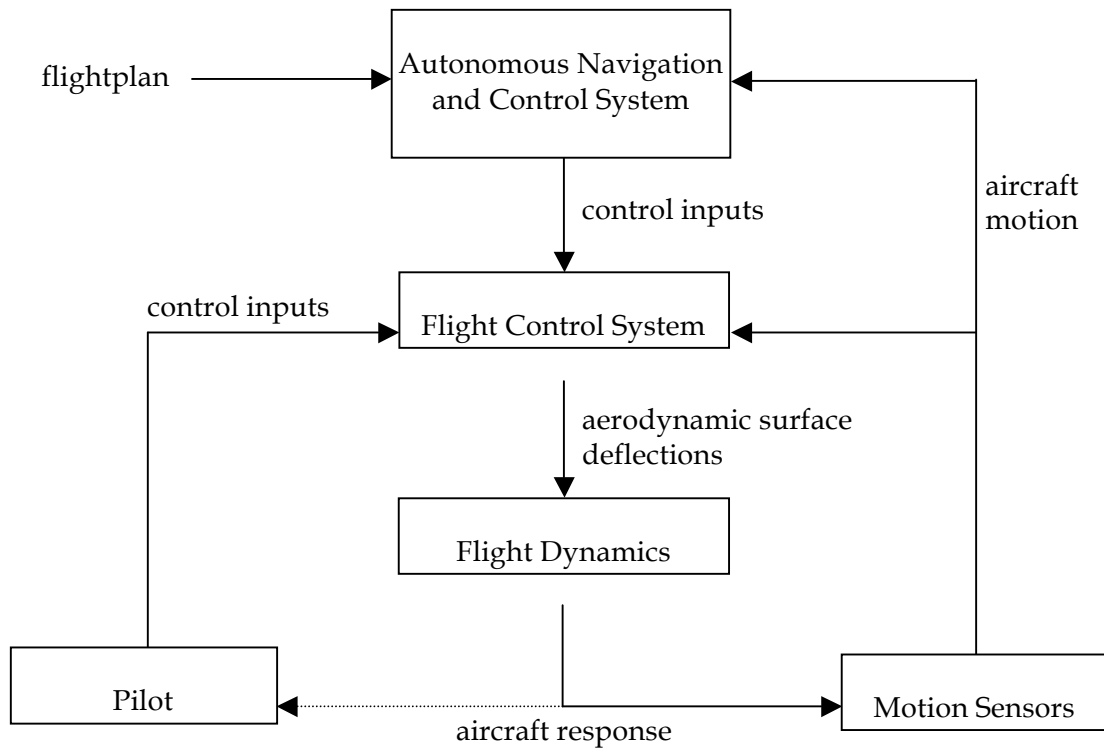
flightplan

Autonomous Navigation and Control System

aircraft motion

control inputs

control inputs

Flight Control System

aerodynamic surface deflections

Flight Dynamics

Pilot

Motion Sensors

aircraft response